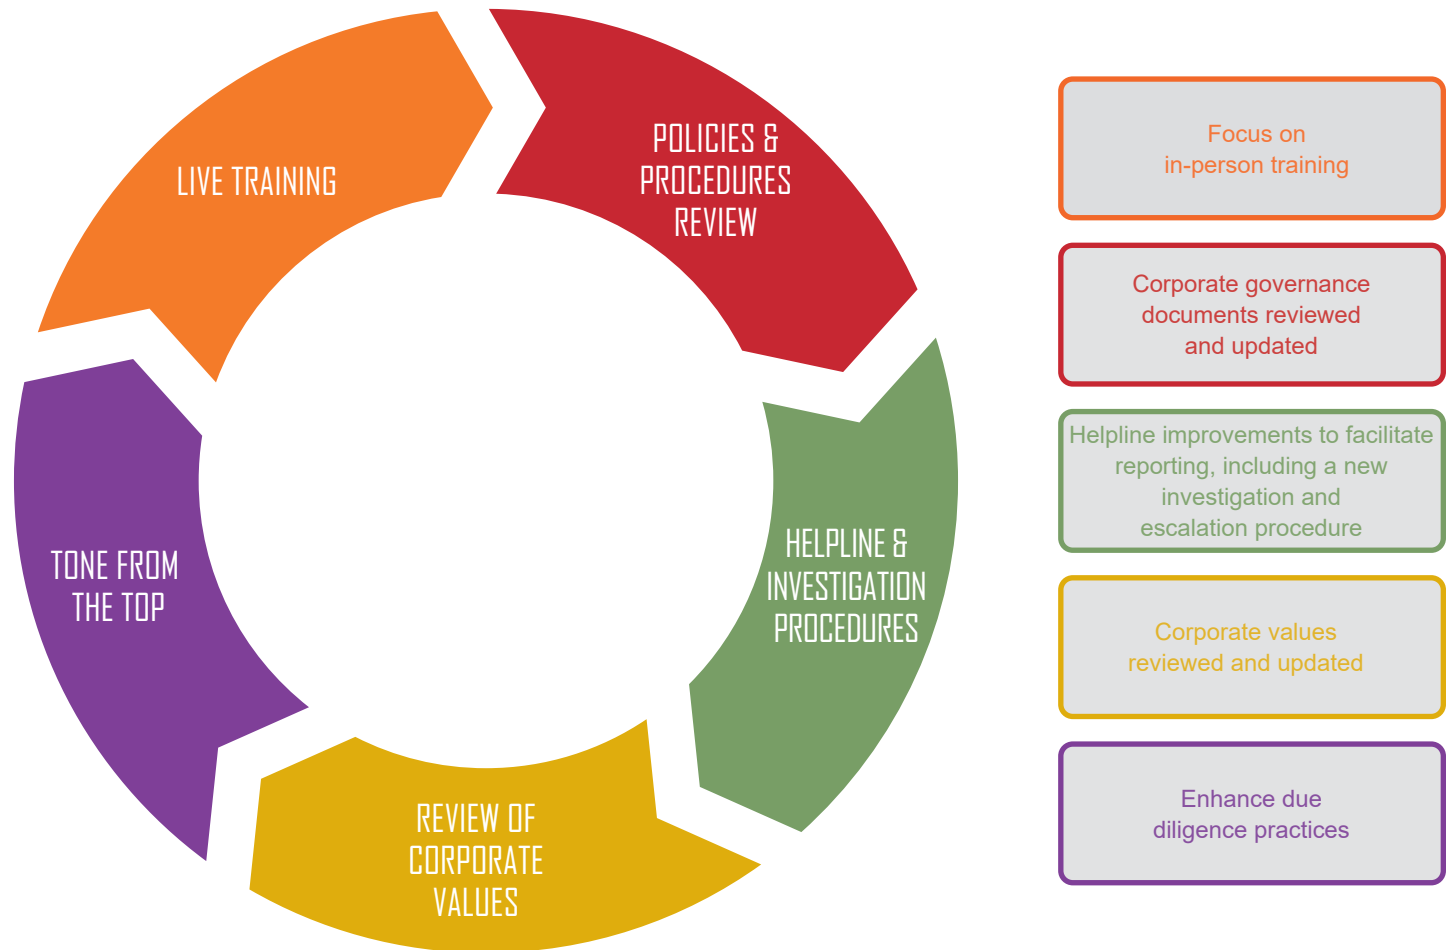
LIVE TRAINING

POLICIES & PROCEDURES REVIEW

HELPLINE & INVESTIGATION PROCEDURES

REVIEW OF CORPORATE VALUES

TONE FROM THE TOP

Focus on in-person training

Corporate governance documents reviewed and updated

Helpline improvements to facilitate reporting, including a new investigation and escalation procedure

Corporate values reviewed and updated

Enhance due diligence practices